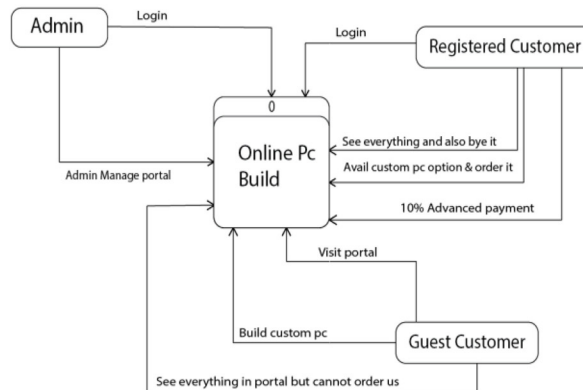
Admin

Login

Login

Registered Customer

0

Online Pc Build

See everything and also bye it

Avail custom pc option & order it

Admin Manage portal

10% Advanced payment

Visit portal

Build custom pc

Guest Customer

See everything in portal but cannot order us